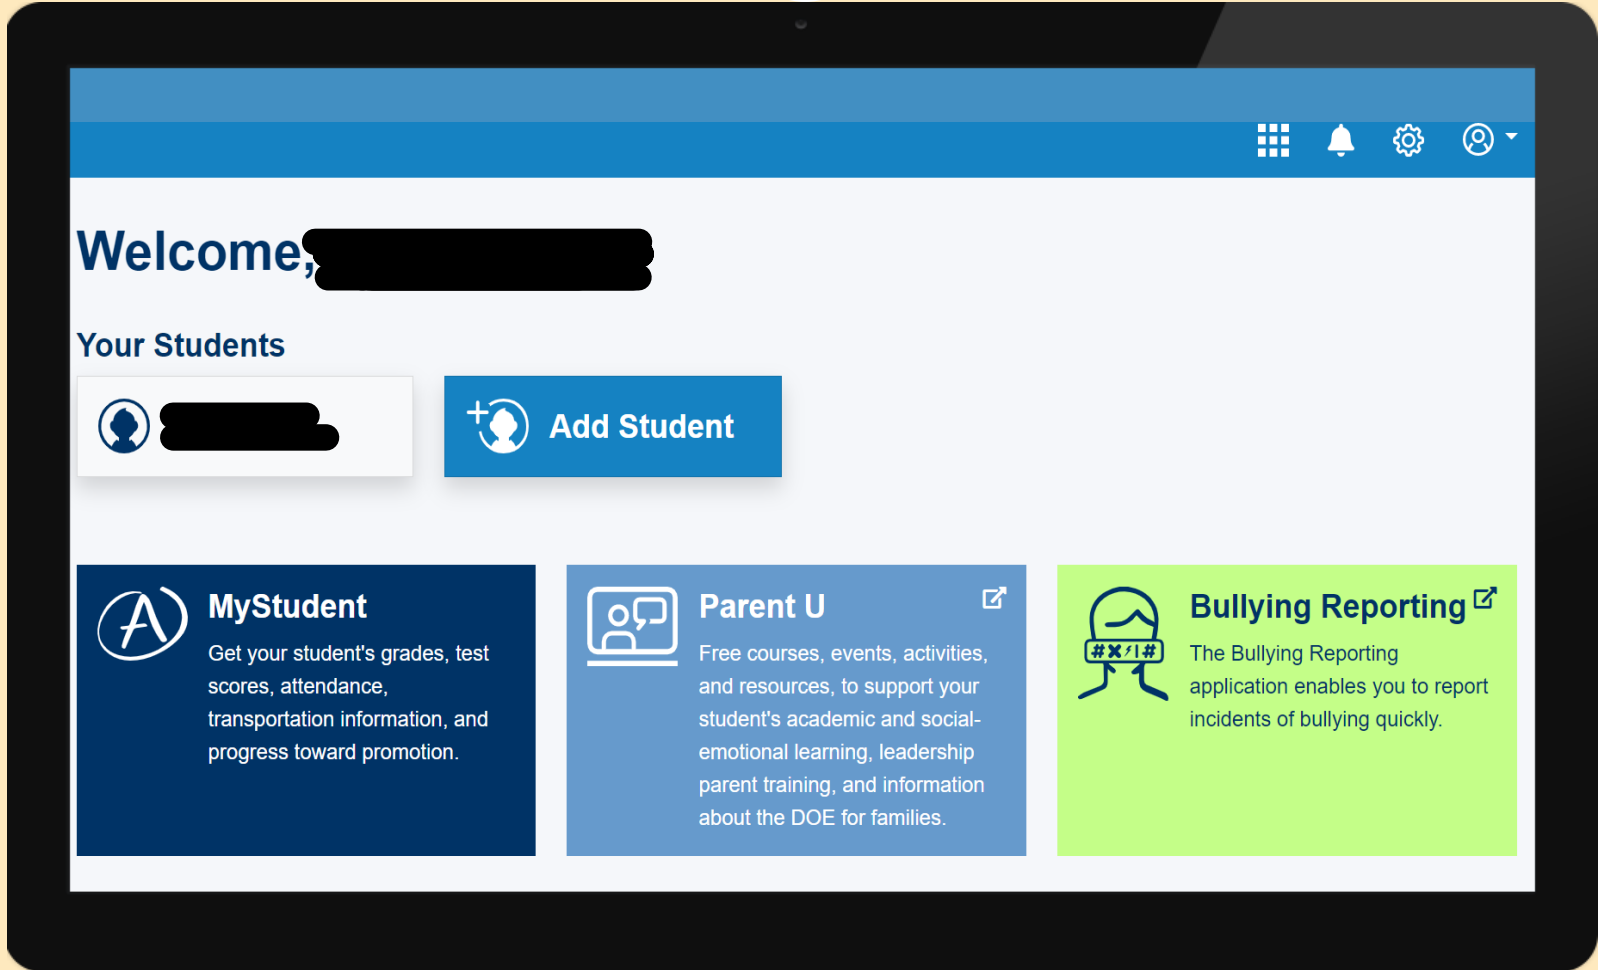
Welcome, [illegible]

Your Students

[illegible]

Add Student

MyStudent

Get your student's grades, test scores, attendance, transportation information, and progress toward promotion.

Parent U

Free courses, events, activities, and resources, to support your student's academic and social-emotional learning, leadership parent training, and information about the DOE for families.

#X!#

Bullying Reporting

The Bullying Reporting application enables you to report incidents of bullying quickly.